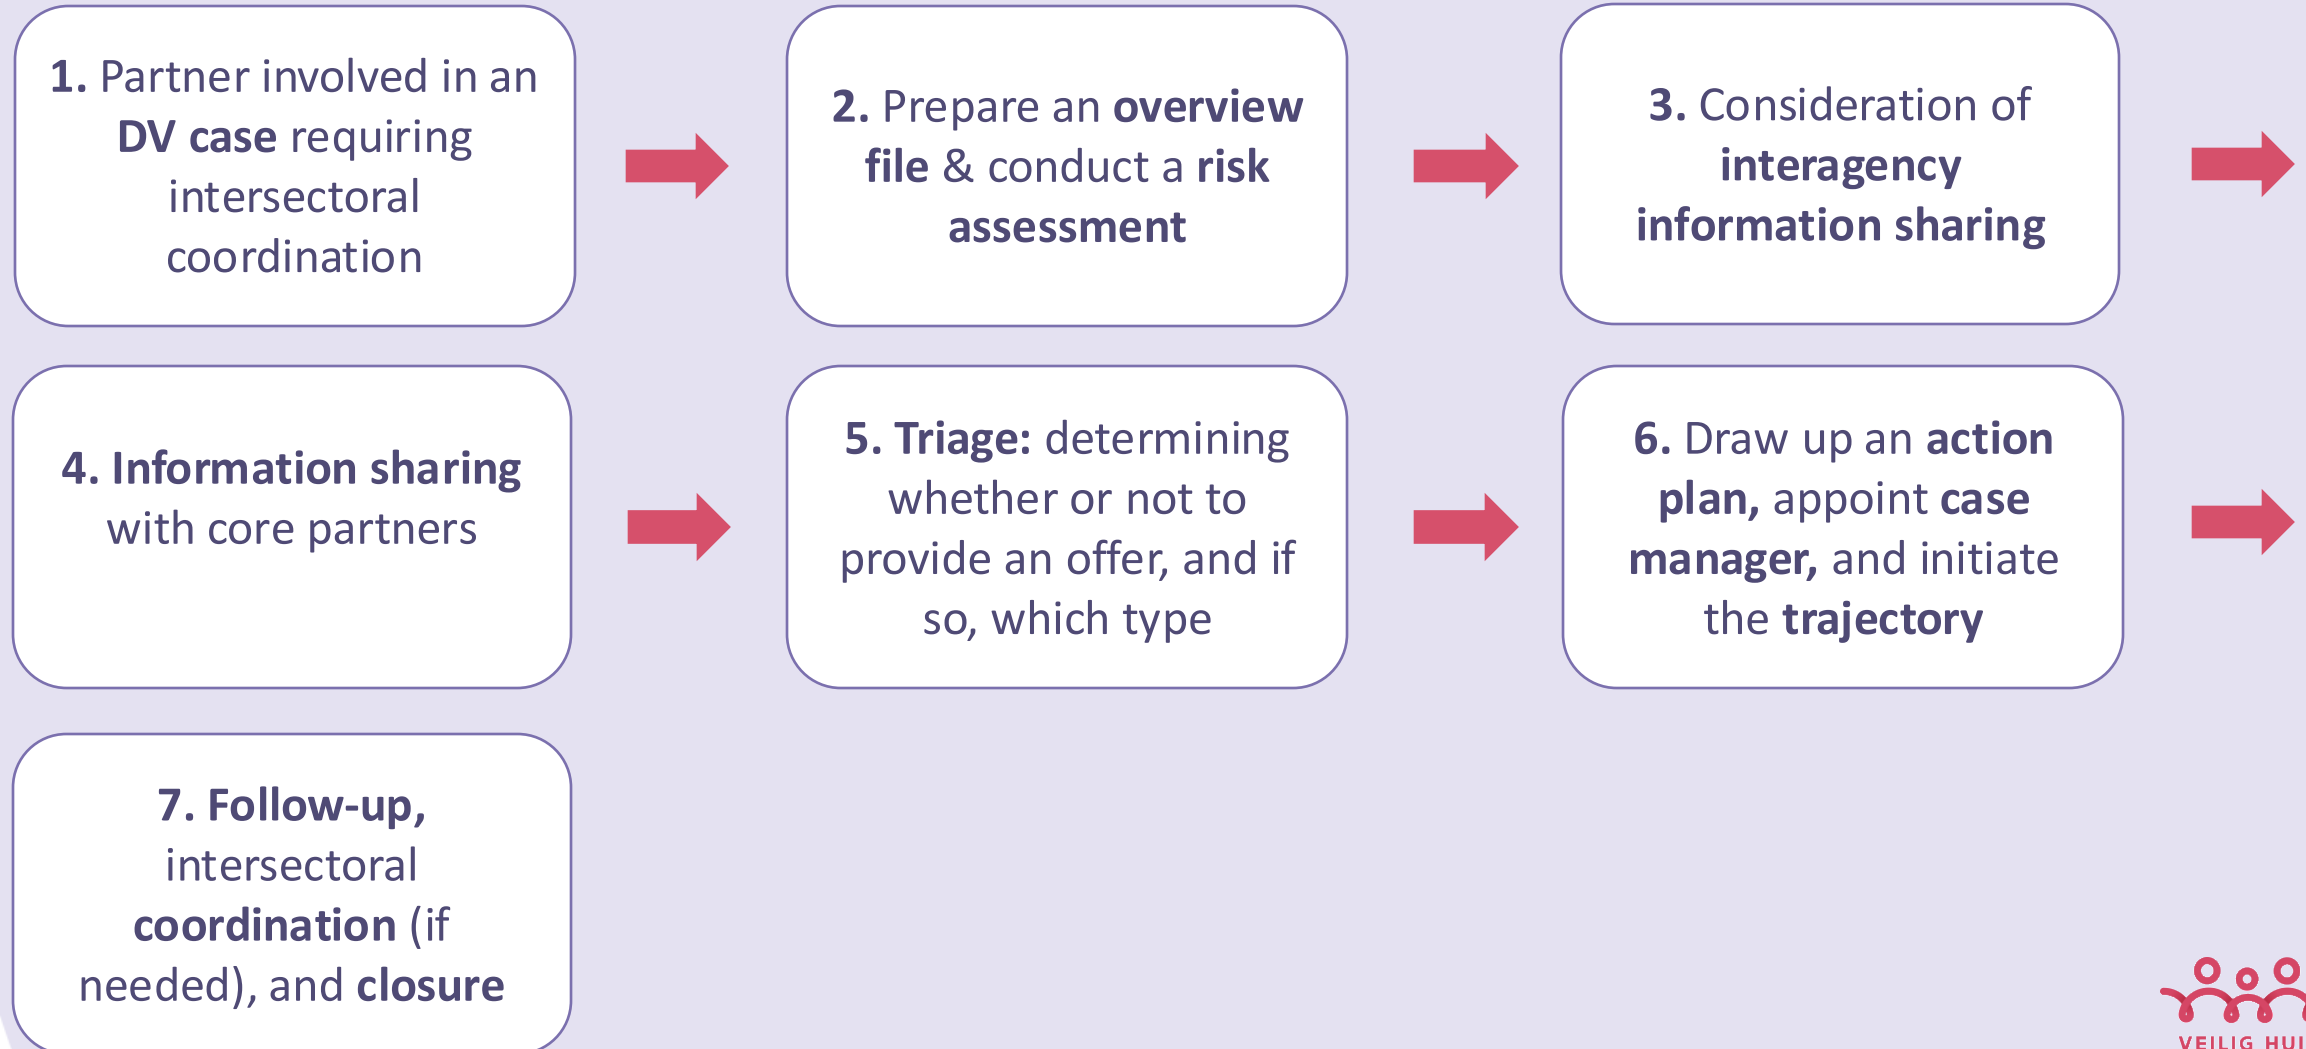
1. Partner involved in an DV case requiring intersectoral coordination

2. Prepare an overview file & conduct a risk assessment

3. Consideration of interagency information sharing

4. Information sharing with core partners

5. Triage: determining whether or not to provide an offer, and if so, which type

6. Draw up an action plan, appoint case manager, and initiate the trajectory

7. Follow-up, intersectoral coordination (if needed), and closure

VEILIG HUI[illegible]